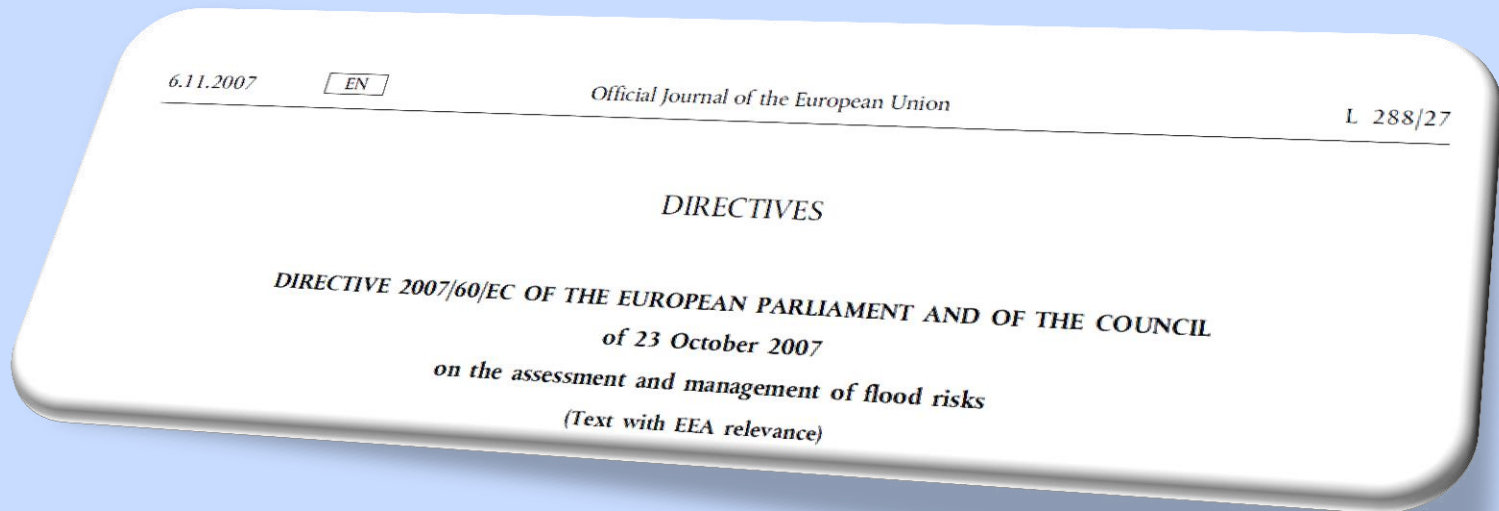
6.11.2007 EN Official Journal of the European Union L 288/27

DIRECTIVES

DIRECTIVE 2007/60/EC OF THE EUROPEAN PARLIAMENT AND OF THE COUNCIL

of 23 October 2007

on the assessment and management of flood risks

(Text with EEA relevance)